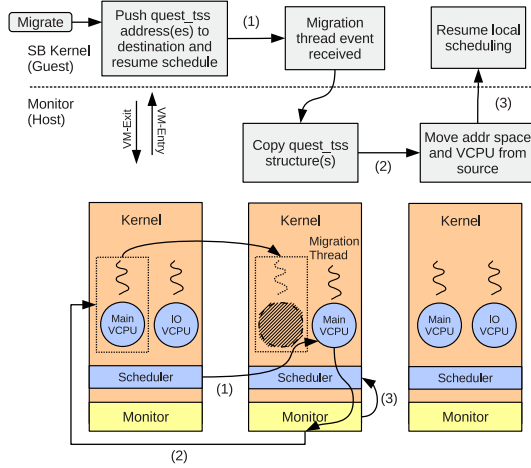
Migrate

Push quest_tss address(es) to destination and resume schedule

(1)

Migration thread event received

Resume local scheduling

SB Kernel (Guest)

Monitor (Host)

VM-Exit

VM-Entry

(3)

Copy quest_tss structure(s)

(2)

Move addr space and VCPU from source

Kernel

Main VCPU

IO VCPU

Scheduler

Monitor

Kernel

Migration Thread

Main VCPU

Scheduler

Monitor

(1)

(3)

(2)

Kernel

Main VCPU

IO VCPU

Scheduler

Monitor